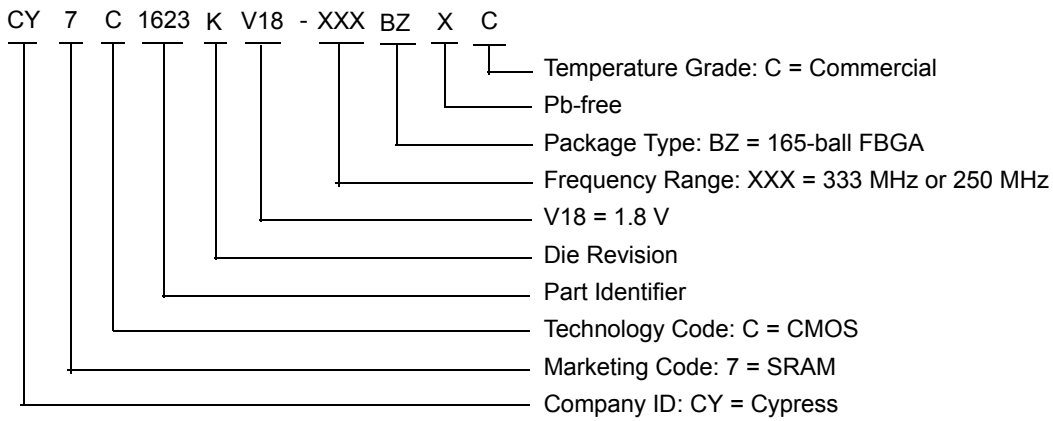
CY 7 C 1623 K V18 - XXX BZ X C

Temperature Grade: C = Commercial

Pb-free

Package Type: BZ = 165-ball FBGA

Frequency Range: XXX = 333 MHz or 250 MHz

V18 = 1.8 V

Die Revision

Part Identifier

Technology Code: C = CMOS

Marketing Code: 7 = SRAM

Company ID: CY = Cypress